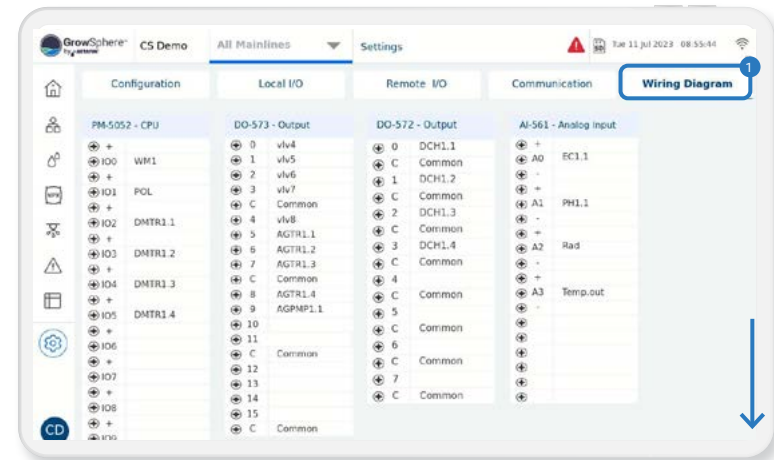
GrowSphere by netafim CS Demo All Mainlines Settings Tue 11 Jul 2023 08:55:44

Configuration | Local I/O | Remote I/O | Communication | Wiring Diagram

1

PM-5052 - CPU

| | |
|---|---|
| + | |
| IO0 | WM1 |
| + | |
| IO1 | POL |
| + | |
| IO2 | DMTR1.1 |
| + | |
| IO3 | DMTR1.2 |
| + | |
| IO4 | DMTR1.3 |
| + | |
| IO5 | DMTR1.4 |
| + | |
| IO6 | |
| + | |
| IO7 | |
| + | |
| IO8 | |
| + | |
| IO9 | |

DO-573 - Output

| | |
|---|---|
| 0 | vlv4 |
| 1 | vlv5 |
| 2 | vlv6 |
| 3 | vlv7 |
| C | Common |
| 4 | vlv8 |
| 5 | AGTR1.1 |
| 6 | AGTR1.2 |
| 7 | AGTR1.3 |
| C | Common |
| 8 | AGTR1.4 |
| 9 | AGPMP1.1 |
| 10 | |
| 11 | |
| C | Common |
| 12 | |
| 13 | |
| 14 | |
| 15 | |
| C | Common |

DO-572 - Output

| | |
|---|---|
| 0 | DCH1.1 |
| C | Common |
| 1 | DCH1.2 |
| C | Common |
| 2 | DCH1.3 |
| C | Common |
| 3 | DCH1.4 |
| C | Common |
| 4 | |
| C | Common |
| 5 | |
| C | Common |
| 6 | |
| C | Common |
| 7 | |
| C | Common |

AI-561 - Analog Input

| | |
|---|---|
| + | |
| A0 | EC1.1 |
| - | |
| + | |
| A1 | PH1.1 |
| - | |
| + | |
| A2 | Rad |
| - | |
| + | |
| A3 | Temp.out |
| - | |

CD